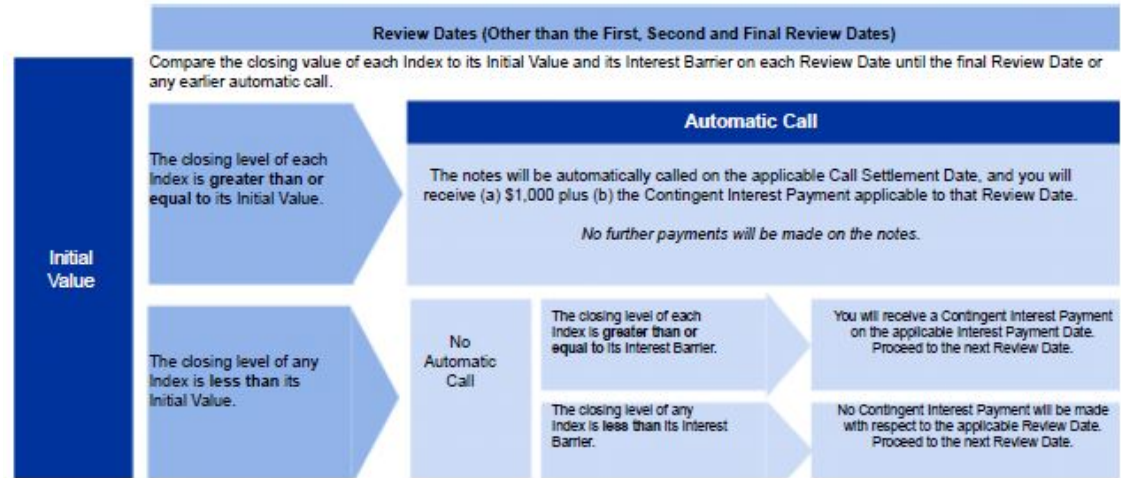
Review Dates (Other than the First, Second and Final Review Dates)

Compare the closing value of each Index to its Initial Value and its Interest Barrier on each Review Date until the final Review Date or any earlier automatic call.

Initial Value

The closing level of each Index is greater than or equal to its Initial Value.

Automatic Call

The notes will be automatically called on the applicable Call Settlement Date, and you will receive (a) $1,000 plus (b) the Contingent Interest Payment applicable to that Review Date.

No further payments will be made on the notes.

The closing level of any Index is less than its Initial Value.

No Automatic Call

The closing level of each Index is greater than or equal to its Interest Barrier.

You will receive a Contingent Interest Payment on the applicable Interest Payment Date. Proceed to the next Review Date.

The closing level of any Index is less than its Interest Barrier.

No Contingent Interest Payment will be made with respect to the applicable Review Date. Proceed to the next Review Date.